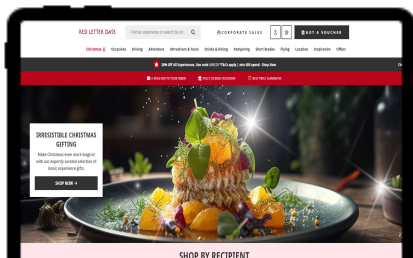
RED LETTER DAYS

Find an experience or search by loc

CORPORATE SALES

GET A VOUCHER

Christmas | Occasions | Driving | Adventure | Attractions & Tours | Drinks & Dining | Pampering | Short Breaks | Flying | Location | Inspiration | Offers

20% Off All Experiences. Use code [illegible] - Shop Now

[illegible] | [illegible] | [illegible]

IRRESISTIBLE CHRISTMAS GIFTING

Make Christmas even more magical with our expertly curated selection of iconic experience gifts...

SHOP NOW →

SHOP BY RECIPIENT